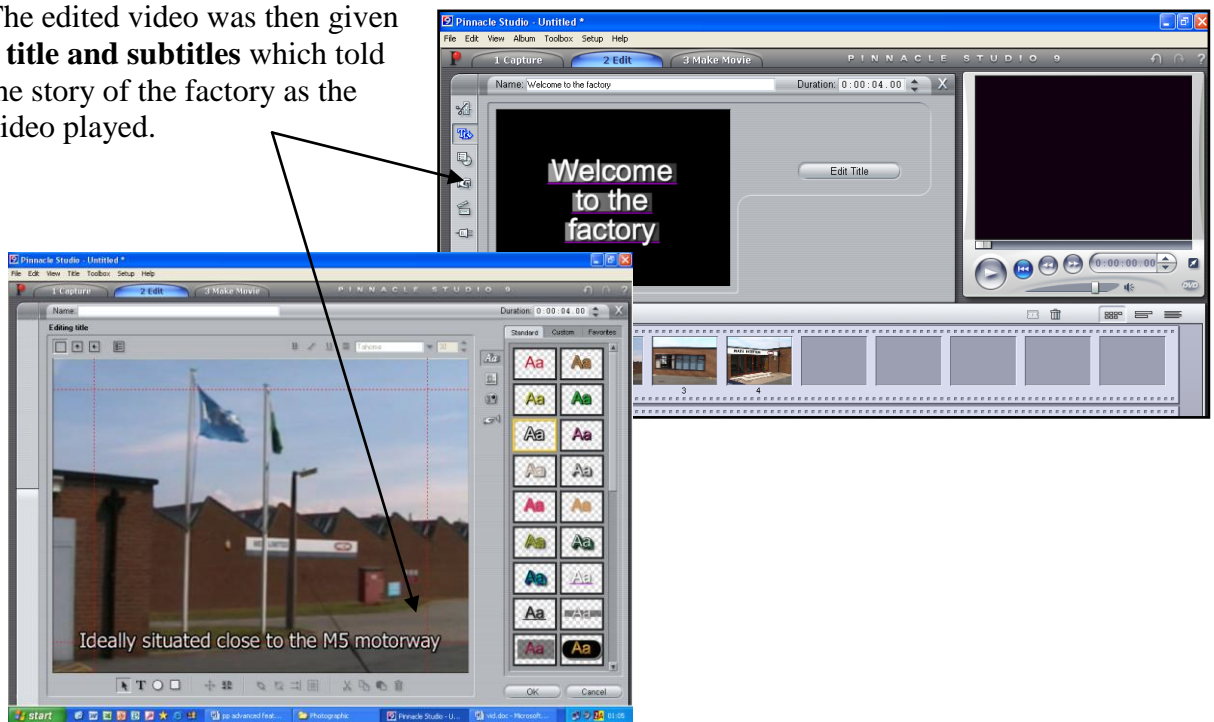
The edited video was then given a **title and subtitles** which told the story of the factory as the video played.

Pinnacle Studio - Untitled *
File Edit View Album Toolbox Setup Help
1 Capture 2 Edit 3 Make Movie
PINNACLE STUDIO 9
Name: Welcome to the factory
Duration: 0:00:04.00
Welcome to the factory
Edit Title
0:00:00.00
3 4

Pinnacle Studio - Untitled *
File Edit View Title Toolbox Setup Help
1 Capture 2 Edit 3 Make Movie
PINNACLE STUDIO 9
Name:
Duration: 0:00:04.00
Editing title
Tahoma 30
Standard Custom Favorites
Aa Aa
Aa Aa
Aa Aa
Aa Aa
Aa Aa
Aa Aa
Aa Aa
Aa Aa
Aa Aa
Ideally situated close to the M5 motorway
OK Cancel
start
pp advanced feat... Photographic Pinnacle Studio - U... vid.doc - Microsoft... 01:05